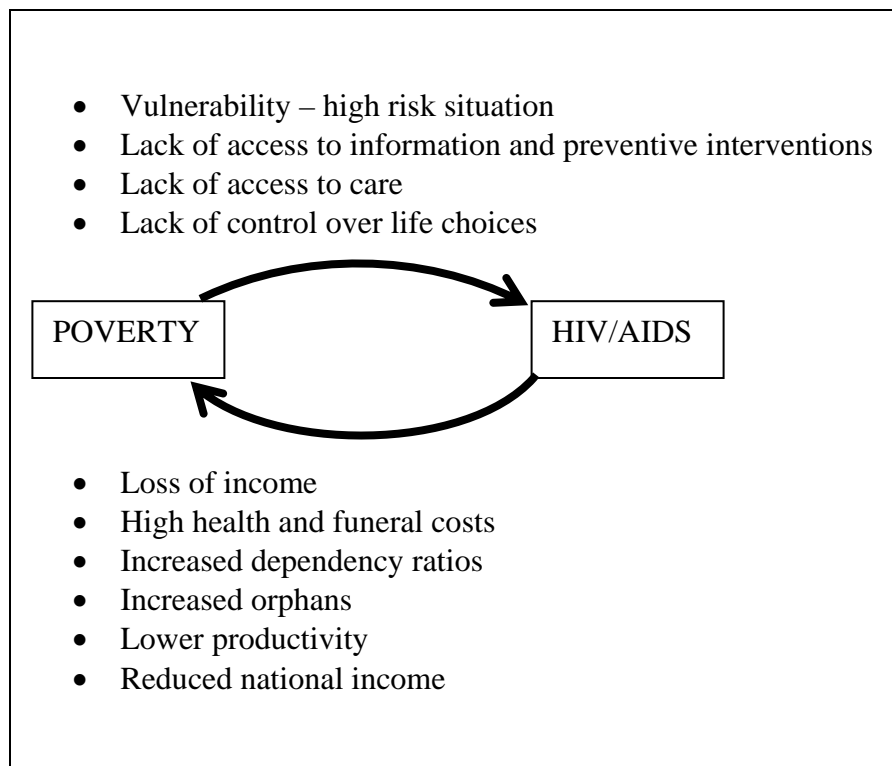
- Vulnerability – high risk situation
- Lack of access to information and preventive interventions
- Lack of access to care
- Lack of control over life choices

POVERTY

HIV/AIDS

- Loss of income
- High health and funeral costs
- Increased dependency ratios
- Increased orphans
- Lower productivity
- Reduced national income